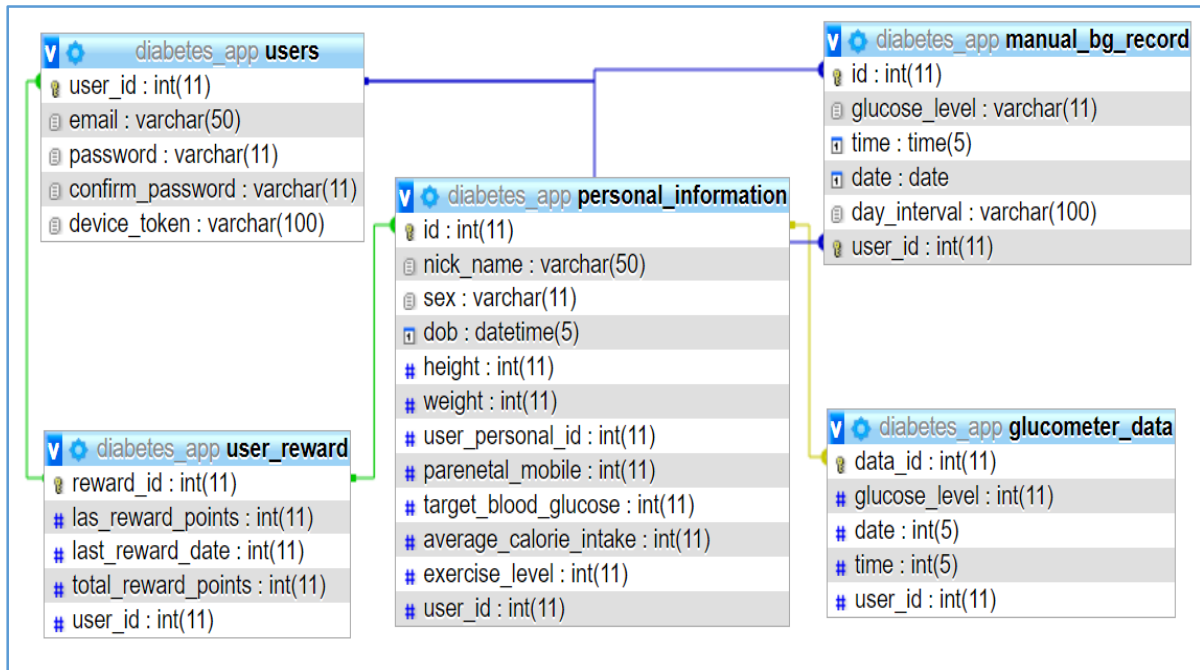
diabetes_app users
user_id : int(11)
email : varchar(50)
password : varchar(11)
confirm_password : varchar(11)
device_token : varchar(100)

diabetes_app manual_bg_record
id : int(11)
glucose_level : varchar(11)
time : time(5)
date : date
day_interval : varchar(100)
user_id : int(11)

diabetes_app personal_information
id : int(11)
nick_name : varchar(50)
sex : varchar(11)
dob : datetime(5)
height : int(11)
weight : int(11)
user_personal_id : int(11)
parenetal_mobile : int(11)
target_blood_glucose : int(11)
average_calorie_intake : int(11)
exercise_level : int(11)
user_id : int(11)

diabetes_app user_reward
reward_id : int(11)
las_reward_points : int(11)
last_reward_date : int(11)
total_reward_points : int(11)
user_id : int(11)

diabetes_app glucometer_data
data_id : int(11)
glucose_level : int(11)
date : int(5)
time : int(5)
user_id : int(11)